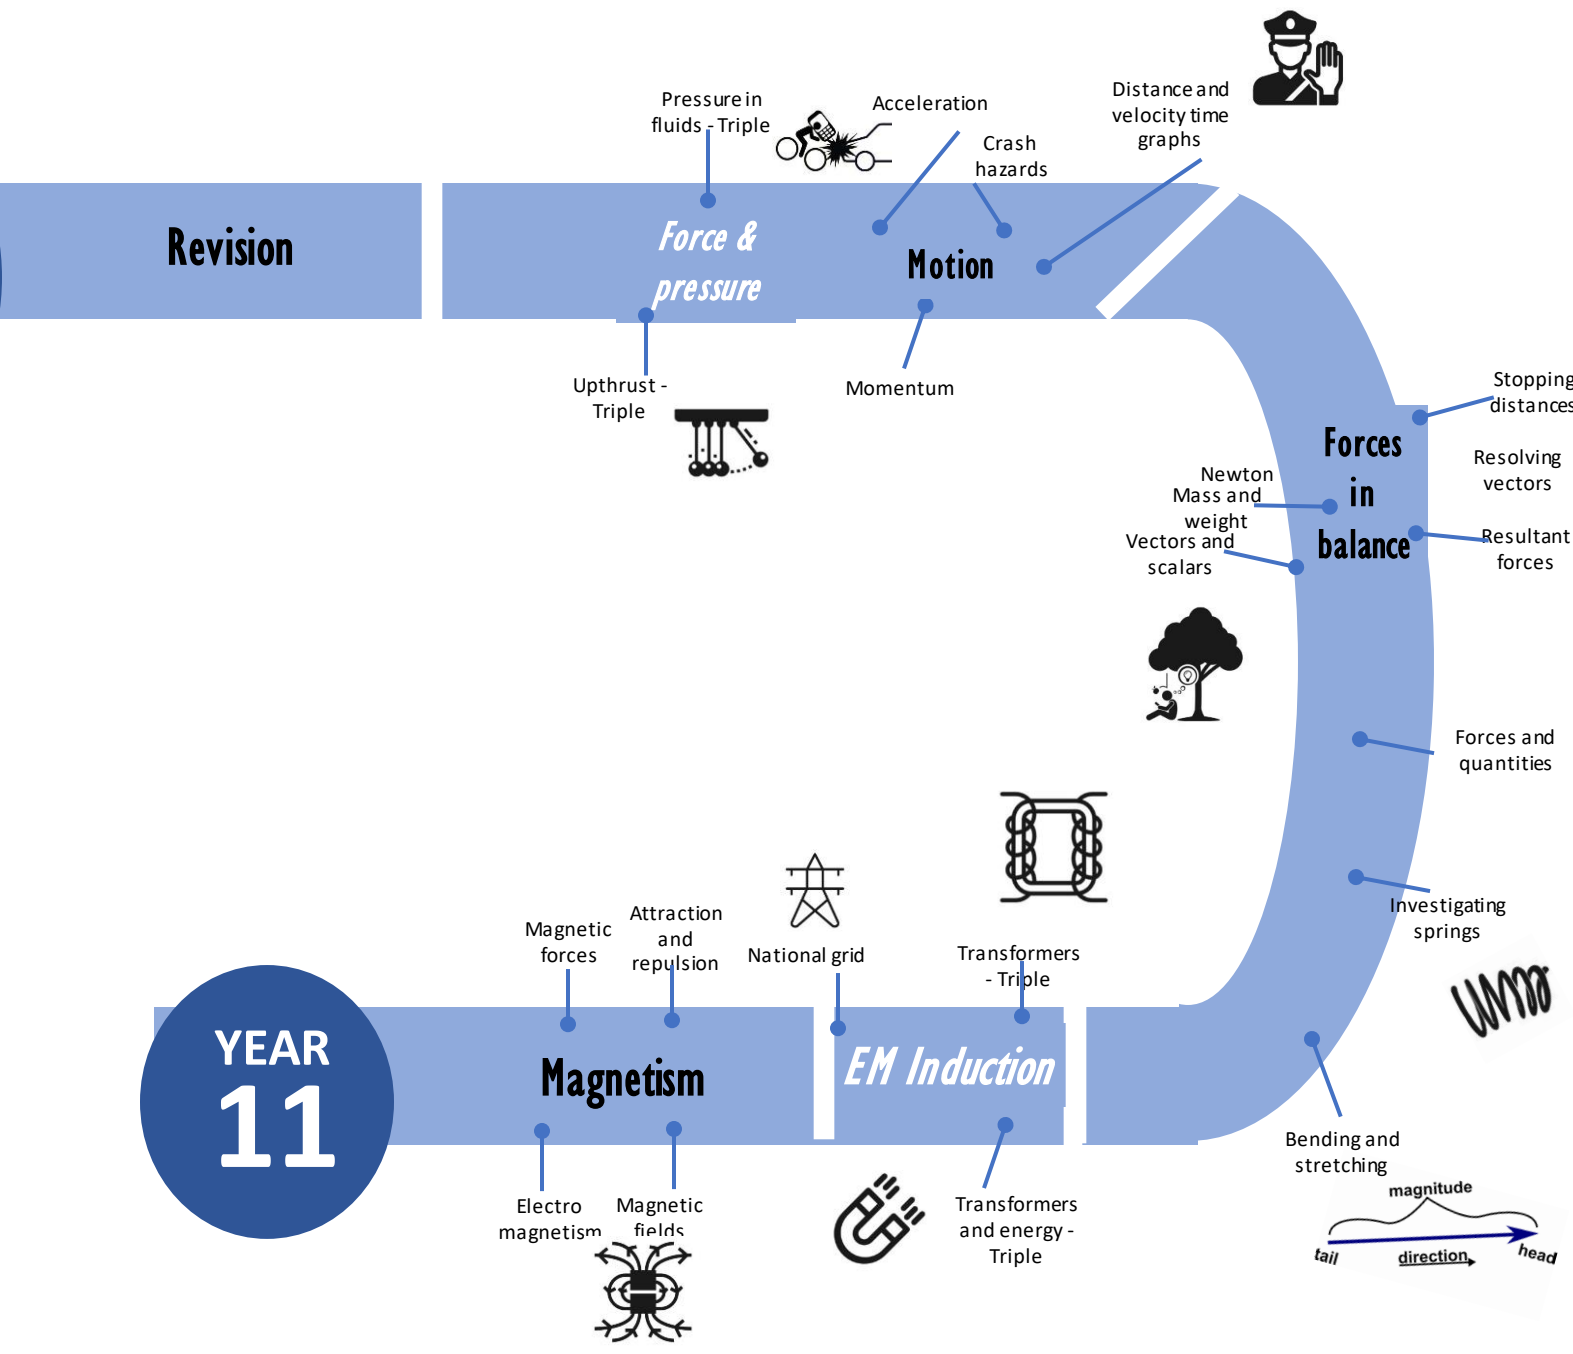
Revision

Pressure in fluids - Triple

Force & pressure

Upthrust - Triple

Acceleration

Crash hazards

Distance and velocity time graphs

Motion

Momentum

Stopping distances

Resolving vectors

Forces in balance

Newton Mass and weight

Vectors and scalars

Resultant forces

Forces and quantities

Investigating springs

Bending and stretching

magnitude

tail

direction

head

Transformers - Triple

National grid

Attraction and repulsion

Magnetic forces

YEAR 11

Magnetism

EM Induction

Electro magnetism

Magnetic fields

Transformers and energy - Triple